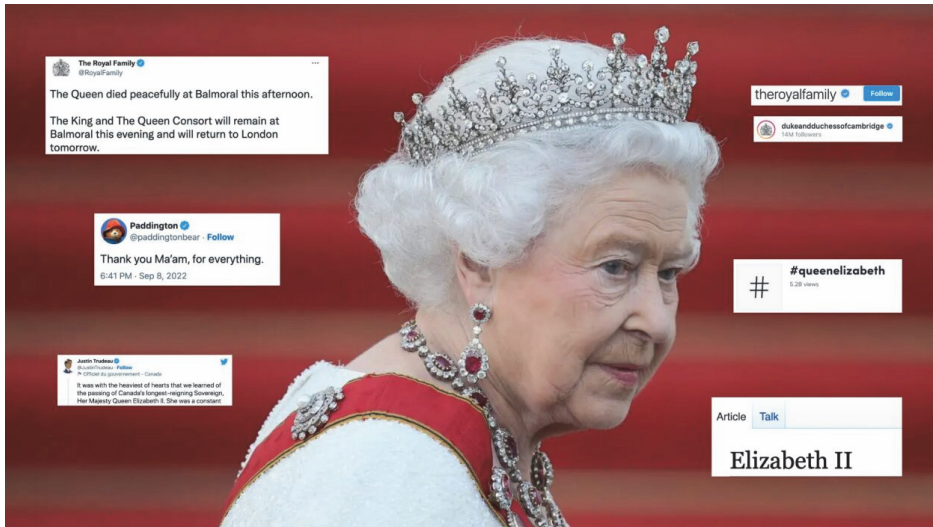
The Royal Family
@RoyalFamily

The Queen died peacefully at Balmoral this afternoon.

The King and The Queen Consort will remain at Balmoral this evening and will return to London tomorrow.

Paddington
@paddingtonbear · Follow

Thank you Ma'am, for everything.
6:41 PM · Sep 8, 2022

Justin Trudeau
@JustinTrudeau · Follow
Official du gouvernement - Canada

It was with the heaviest of hearts that we learned of the passing of Canada's longest-reigning Sovereign, Her Majesty Queen Elizabeth II. She was a constant

theroyalfamily Follow

dukeandduchessofcambridge
14M followers

#queenelizabeth
5.2B views

Article Talk

Elizabeth II